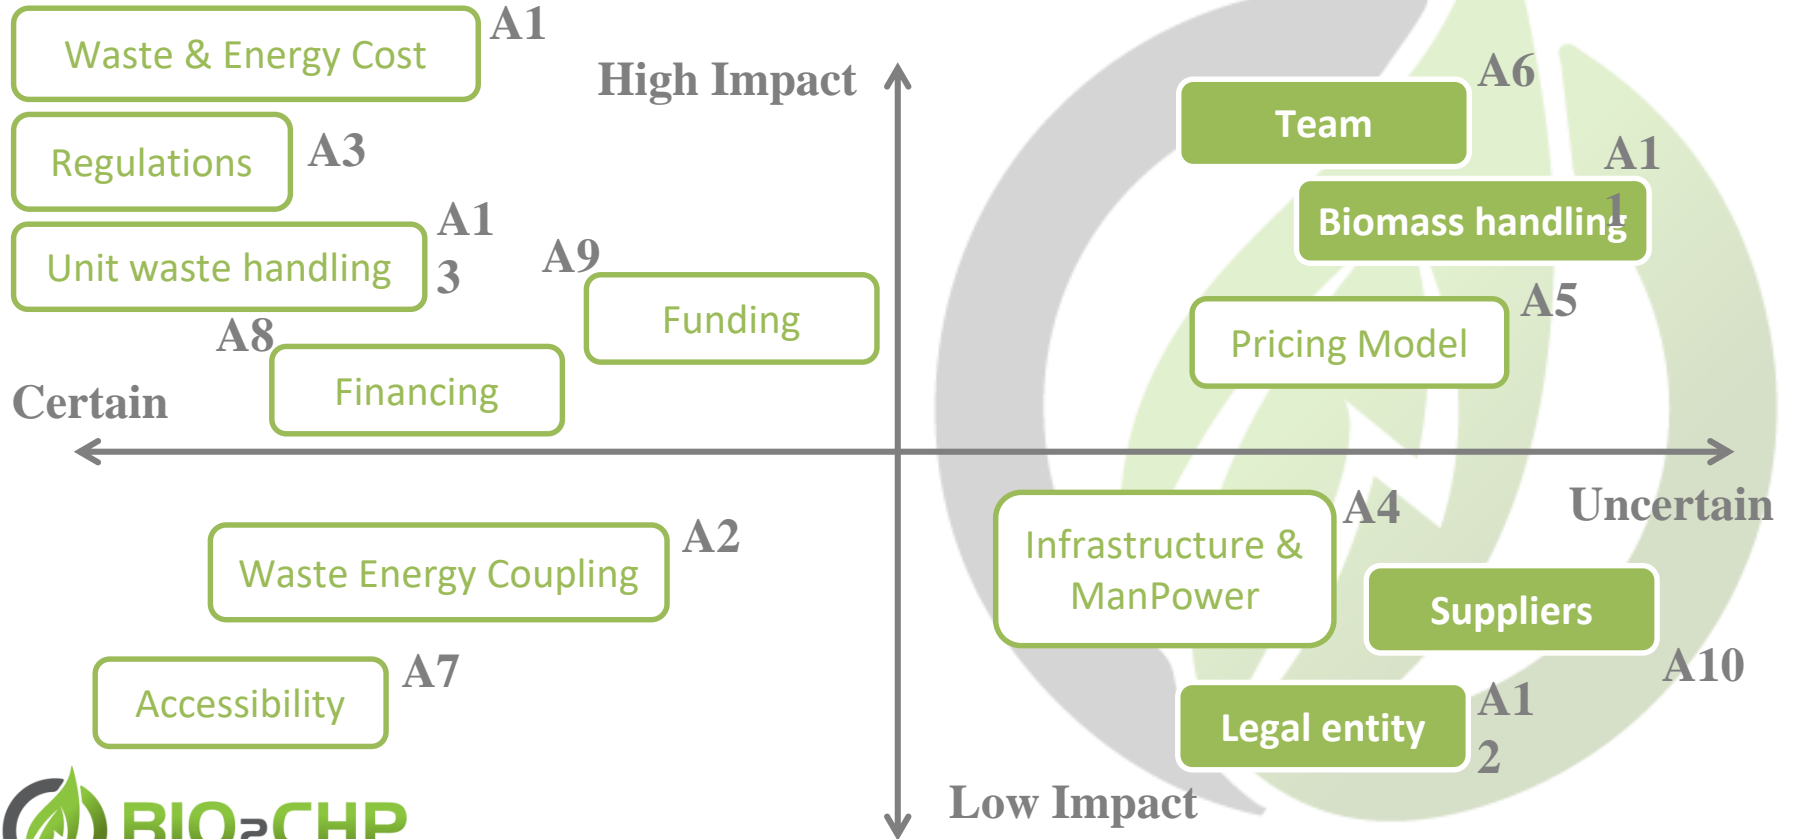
Waste & Energy Cost A1

High Impact

Team A6

Regulations A3

A1 1

Biomass handling

Unit waste handling A1 3

A9

Funding

Pricing Model A5

A8

Financing

Certain

Uncertain

Infrastructure & ManPower A4

Waste Energy Coupling A2

Suppliers

A10

Accessibility A7

Legal entity A1 2

Low Impact

BIO2CHP